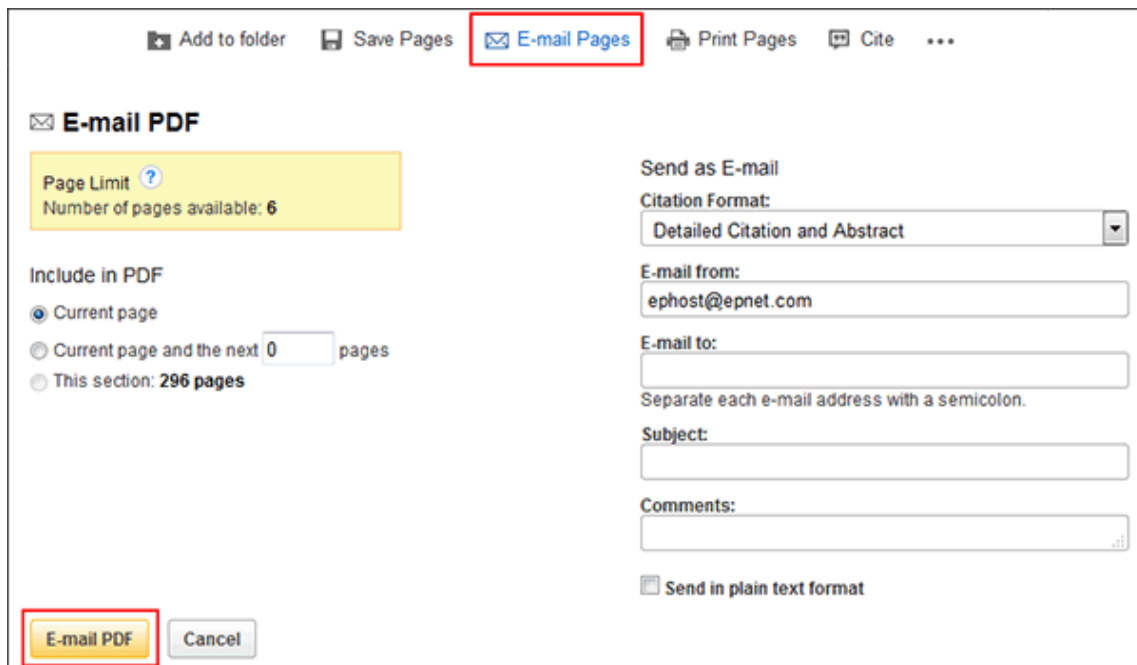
Add to folder Save Pages E-mail Pages Print Pages Cite •••

E-mail PDF

Page Limit ?
Number of pages available: 6

Include in PDF

Current page

Current page and the next 0 pages

This section: 296 pages

Send as E-mail

Citation Format:

Detailed Citation and Abstract

E-mail from:

ephost@epnet.com

E-mail to:

Separate each e-mail address with a semicolon.

Subject:

Comments:

Send in plain text format

E-mail PDF Cancel